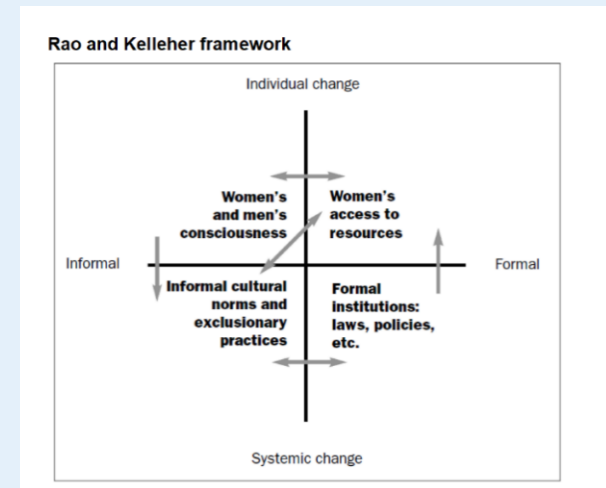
Rao and Kelleher framework

Individual change

Women's and men's consciousness

Women's access to resources

Informal

Formal

Informal cultural norms and exclusionary practices

Formal institutions: laws, policies, etc.

Systemic change